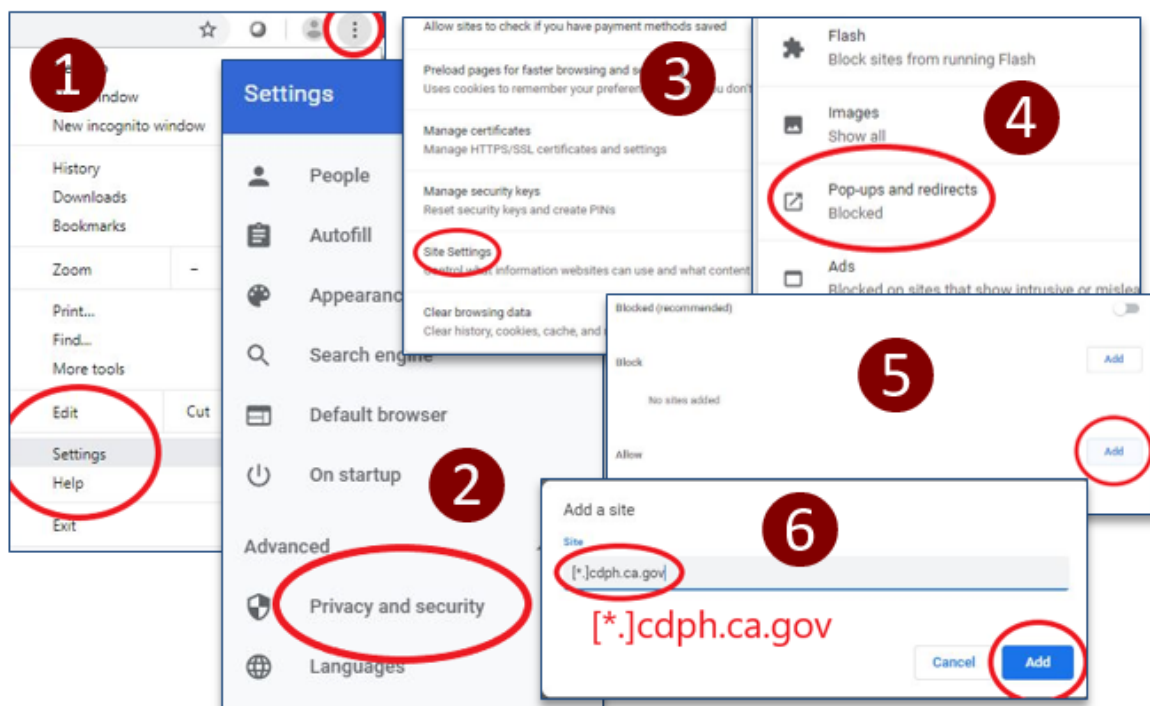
1

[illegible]
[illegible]indow
New incognito window

History
Downloads
Bookmarks

Zoom –

Print...
Find...
More tools

Edit Cut

Settings
Help

Exit

Settings

People
Autofill
Appearance
Search engine
Default browser
On startup

2

Advanced

Privacy and security
Languages

Allow sites to check if you have payment methods saved

Preload pages for faster browsing and s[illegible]
Uses cookies to remember your preferen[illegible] you don't

3

Manage certificates
Manage HTTPS/SSL certificates and settings

Manage security keys
Reset security keys and create PINs

Site Settings
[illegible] information websites can use and what content

Clear browsing data
Clear history, cookies, cache, and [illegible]

Flash
Block sites from running Flash

Images
Show all

4

Pop-ups and redirects
Blocked

Ads
Blocked on sites that show intrusive or mislea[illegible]

Blocked (recommended)

Block Add

5

No sites added

Allow Add

Add a site

6

Site
[*.]cdph.ca.gov

[*.]cdph.ca.gov

Cancel Add